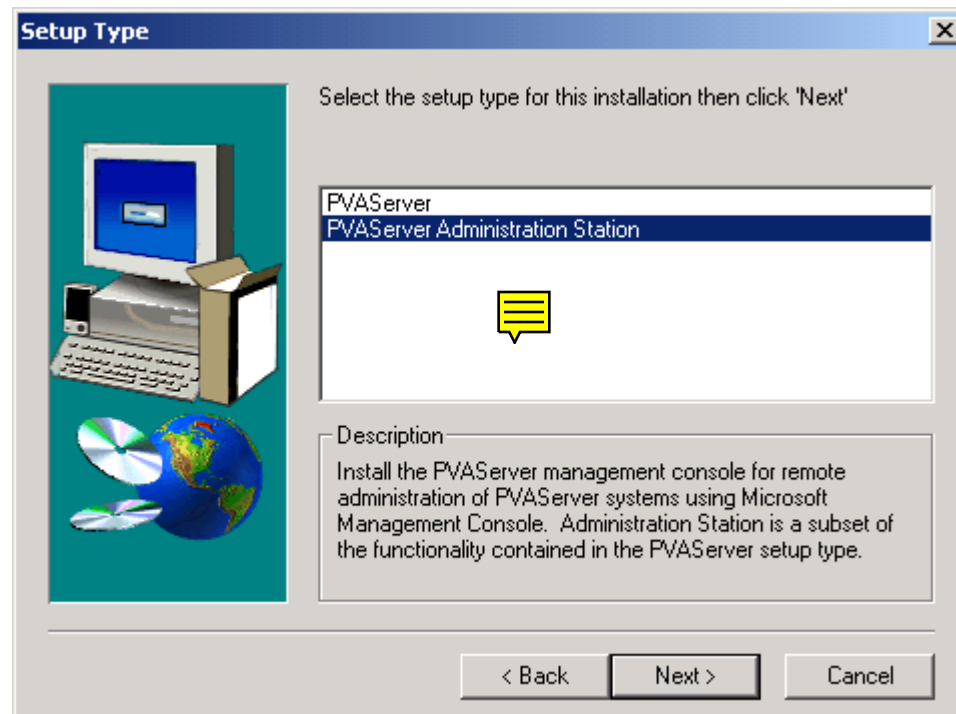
Setup Type

Select the setup type for this installation then click 'Next'

PVAServer
PVAServer Administration Station

Description
Install the PVAServer management console for remote administration of PVAServer systems using Microsoft Management Console. Administration Station is a subset of the functionality contained in the PVAServer setup type.

< Back
Next >
Cancel